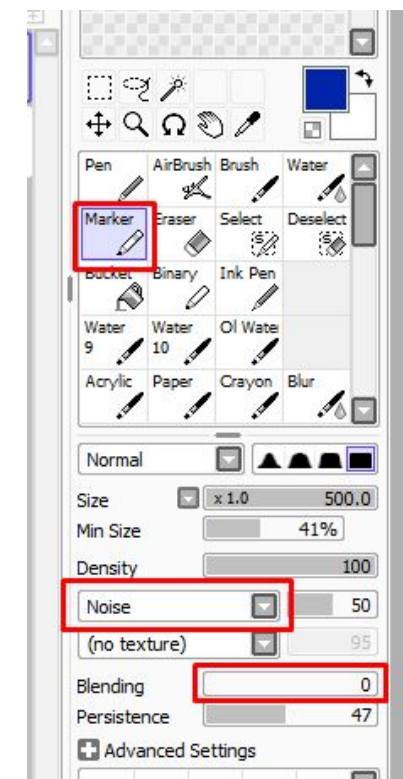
Pen
AirBrush
Brush
Water
Marker
Eraser
Select
Deselect
Bucket
Binary
Ink Pen
Water 9
Water 10
Ol Wate
Acrylic
Paper
Crayon
Blur

Normal

Size
x 1.0
500.0
Min Size
41%
Density
100
Noise
50
(no texture)
95
Blending
0
Persistence
47
Advanced Settings